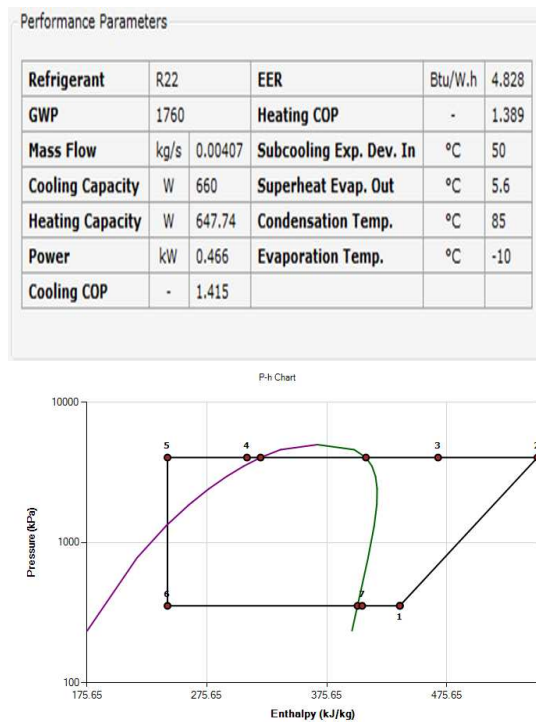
Performance Parameters

| Refrigerant | R22 | | EER | Btu/W.h | 4.828 |
|---|---|---|---|---|---|
| GWP | 1760 | | Heating COP | - | 1.389 |
| Mass Flow | kg/s | 0.00407 | Subcooling Exp. Dev. In | °C | 50 |
| Cooling Capacity | W | 660 | Superheat Evap. Out | °C | 5.6 |
| Heating Capacity | W | 647.74 | Condensation Temp. | °C | 85 |
| Power | kW | 0.466 | Evaporation Temp. | °C | -10 |
| Cooling COP | - | 1.415 | | | |

P-h Chart

10000

1000

100

Pressure (kPa)

5 4 3 2

6 7 1

175.65 275.65 375.65 475.65

Enthalpy (kJ/kg)